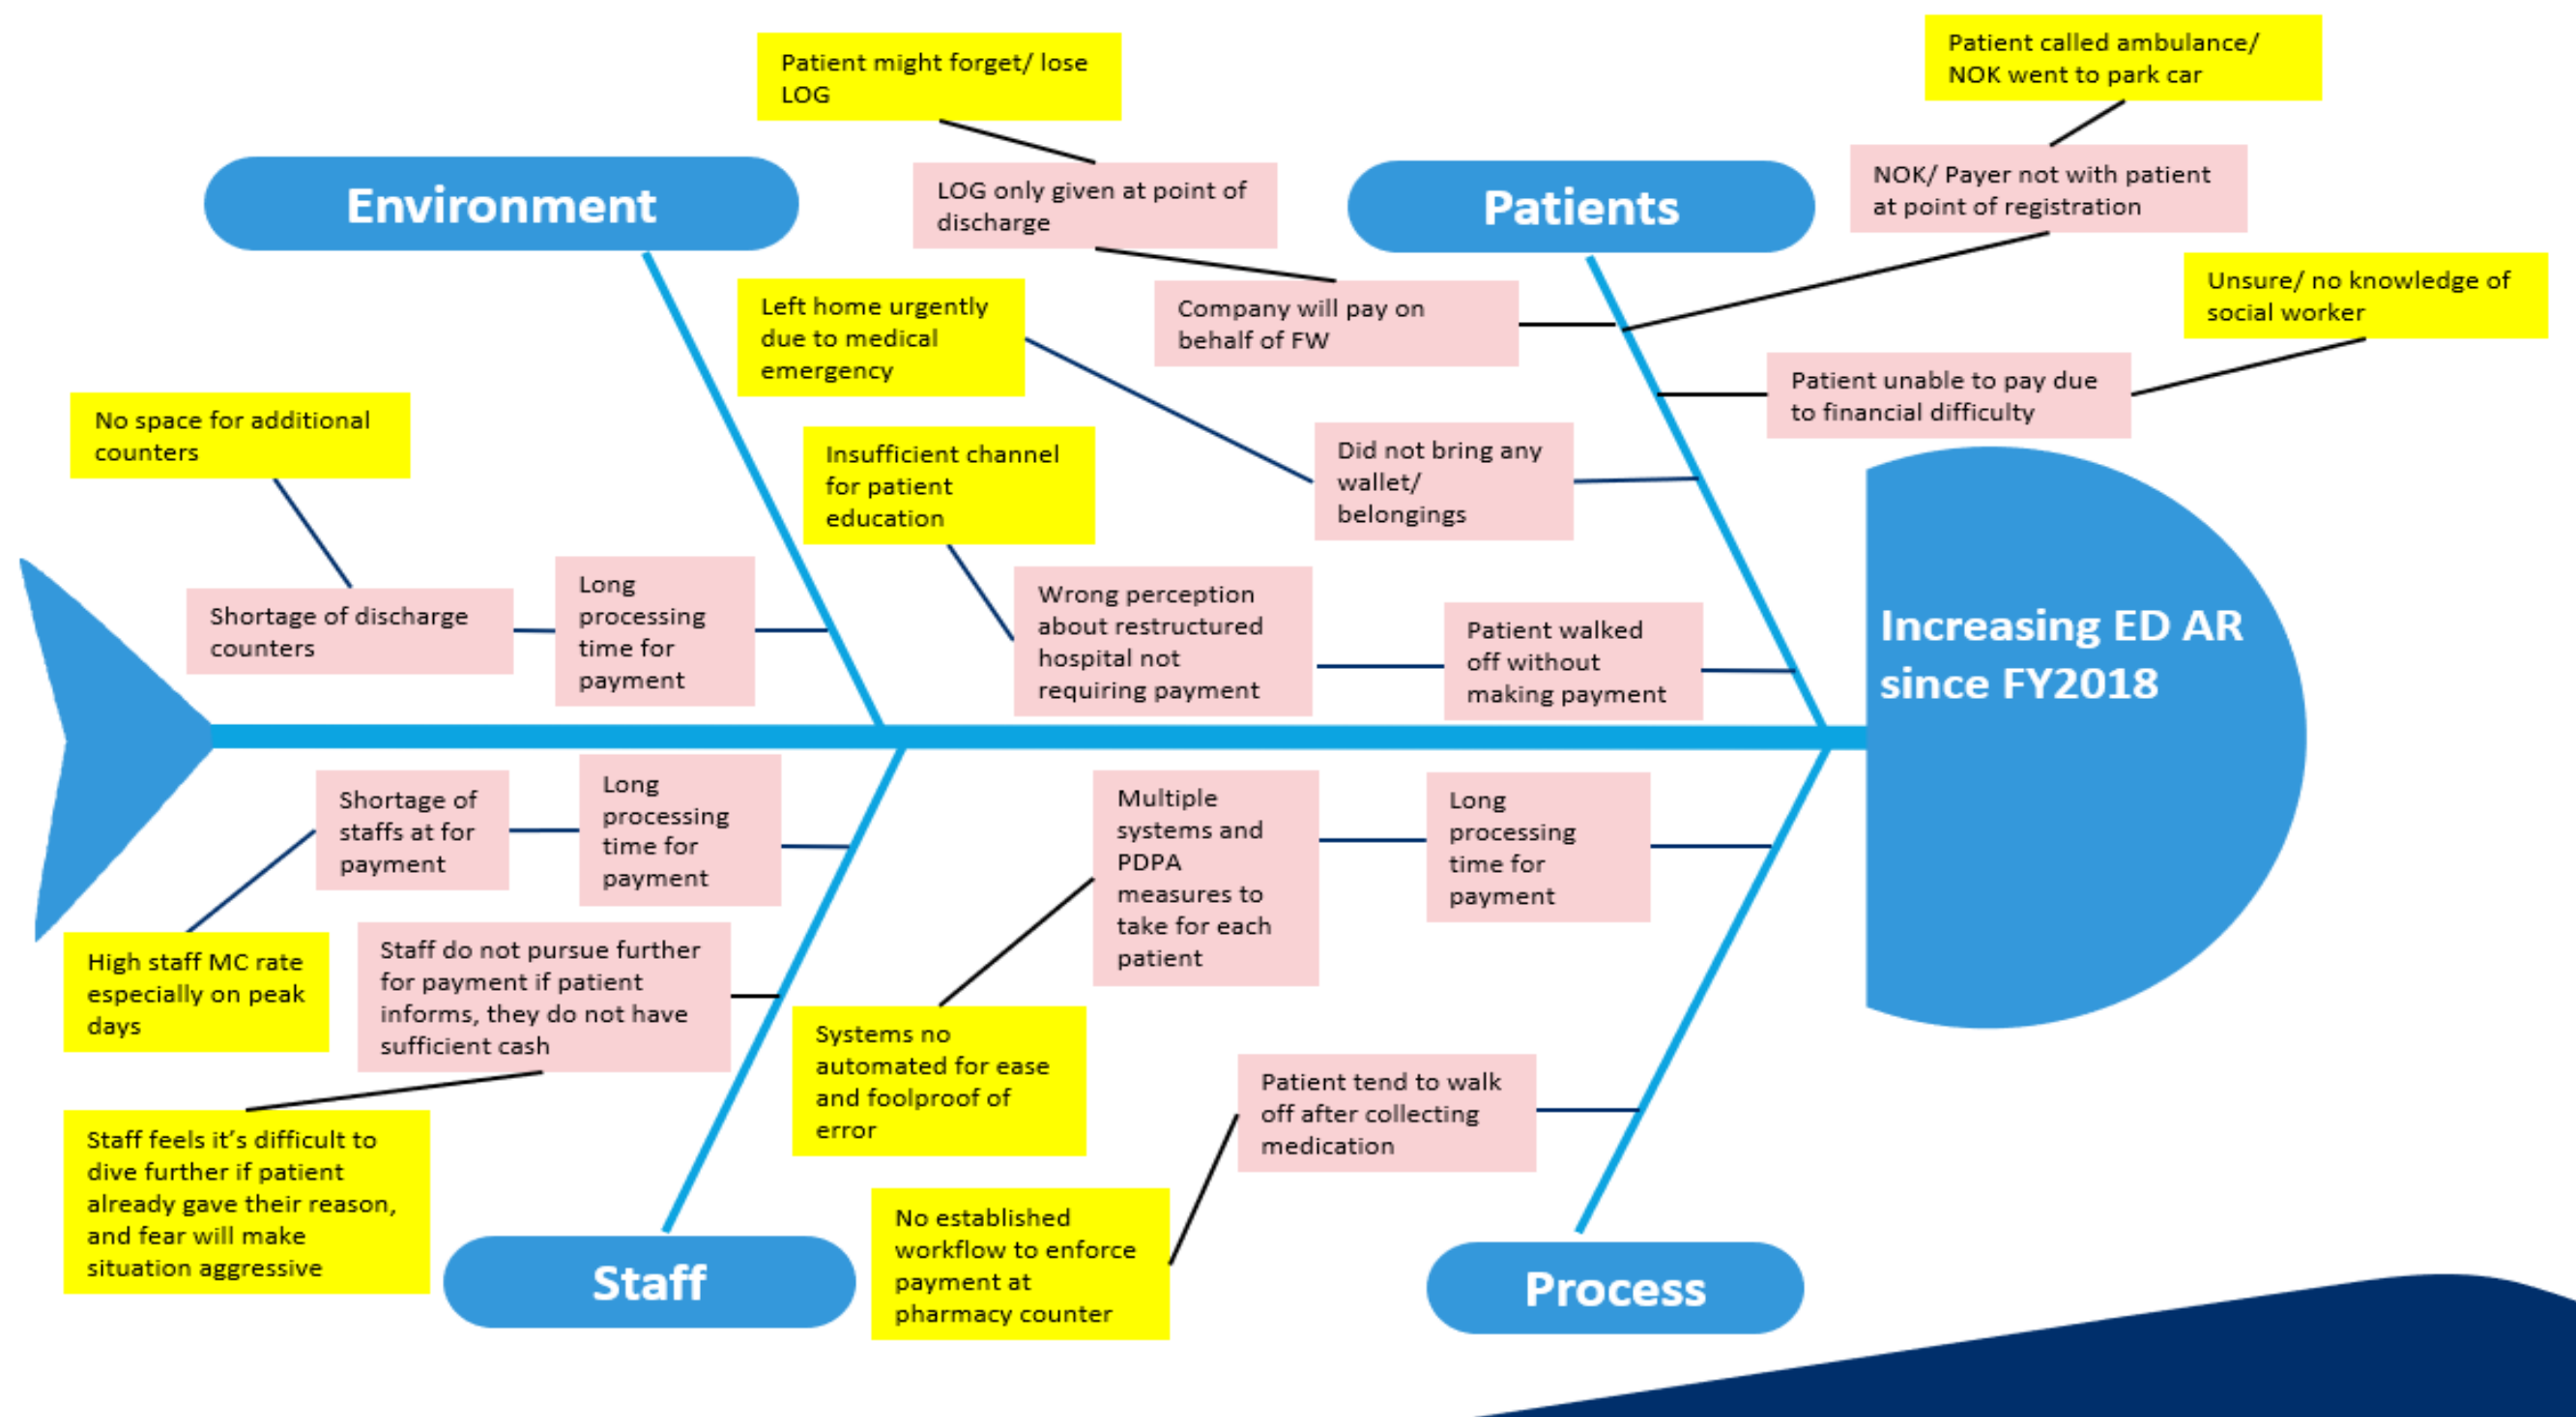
Patient might forget/ lose LOG

Patient called ambulance/ NOK went to park car

Environment

LOG only given at point of discharge

Patients

NOK/ Payer not with patient at point of registration

Left home urgently due to medical emergency

Company will pay on behalf of FW

Unsure/ no knowledge of social worker

Patient unable to pay due to financial difficulty

No space for additional counters

Insufficient channel for patient education

Did not bring any wallet/ belongings

Shortage of discharge counters

Long processing time for payment

Wrong perception about restructured hospital not requiring payment

Patient walked off without making payment

Increasing ED AR since FY2018

Shortage of staffs at for payment

Long processing time for payment

Multiple systems and PDPA measures to take for each patient

Long processing time for payment

High staff MC rate especially on peak days

Staff do not pursue further for payment if patient informs, they do not have sufficient cash

Systems no automated for ease and foolproof of error

Patient tend to walk off after collecting medication

Staff feels it's difficult to dive further if patient already gave their reason, and fear will make situation aggressive

Staff

No established workflow to enforce payment at pharmacy counter

Process